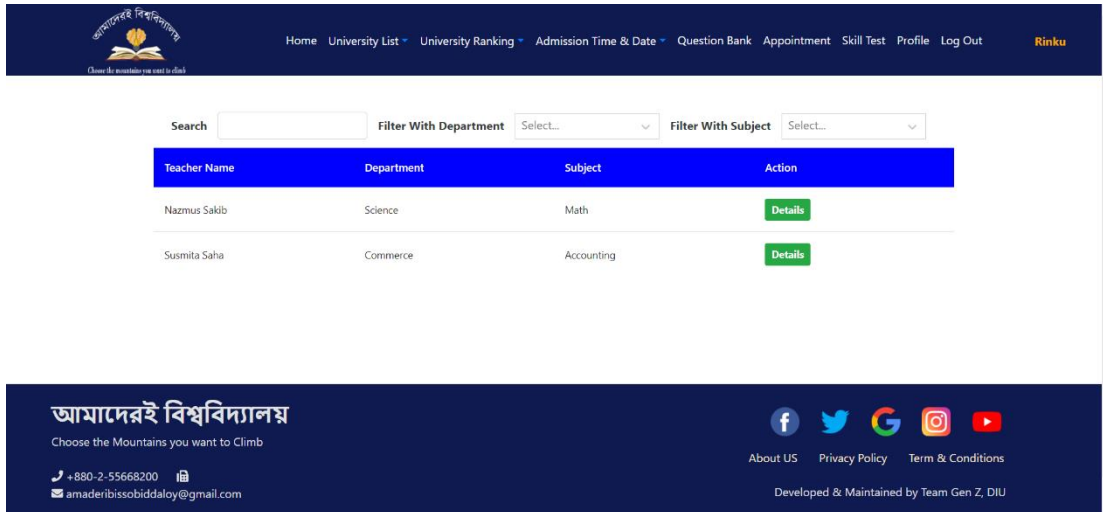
আমাদেরই বিশ্ববিদ্যালয়
Choose the mountains you want to climb

Home University List University Ranking Admission Time & Date Question Bank Appointment Skill Test Profile Log Out Rinku

Search

Filter With Department Select...

Filter With Subject Select...

| Teacher Name | Department | Subject | Action |
|---|---|---|---|
| Nazmus Sakib | Science | Math | Details |
| Susmita Saha | Commerce | Accounting | Details |

আমাদেরই বিশ্ববিদ্যালয়
Choose the Mountains you want to Climb

+880-2-55668200
amaderibissobiddaloy@gmail.com

About US Privacy Policy Term & Conditions

Developed & Maintained by Team Gen Z, DIU